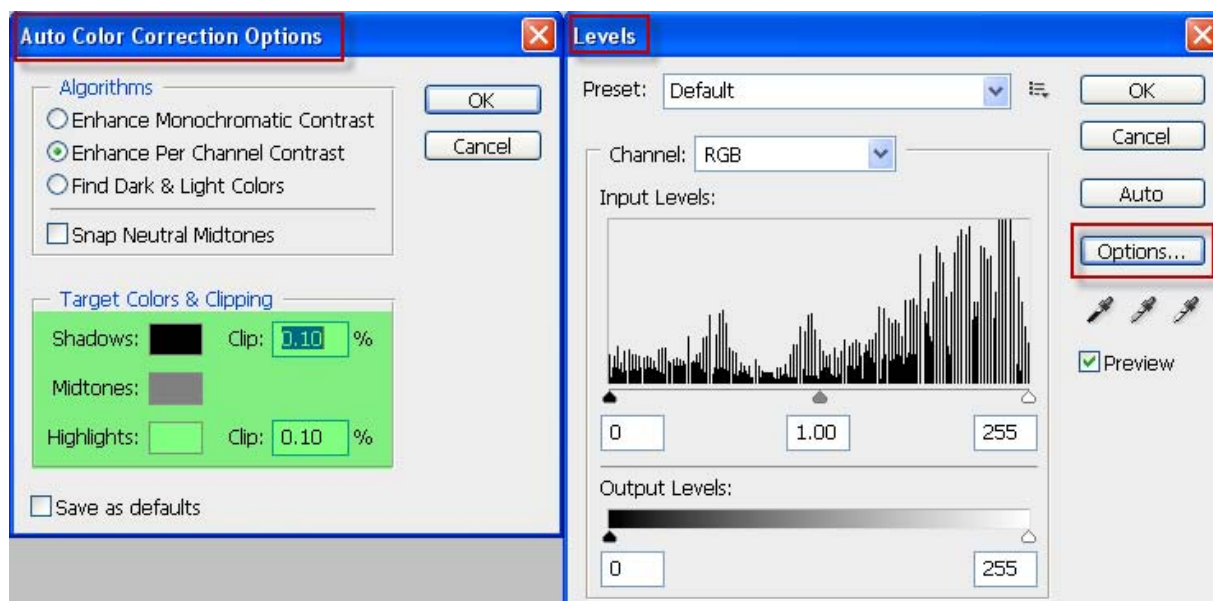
Auto Color Correction Options

Algorithms
Enhance Monochromatic Contrast
Enhance Per Channel Contrast
Find Dark & Light Colors
Snap Neutral Midtones

OK
Cancel

Target Colors & Clipping
Shadows: Clip: 0.10 %
Midtones:
Highlights: Clip: 0.10 %

Save as defaults

Levels

Preset: Default

OK
Cancel
Auto
Options...

Channel: RGB
Input Levels:
0 1.00 255

Output Levels:
0 255

Preview